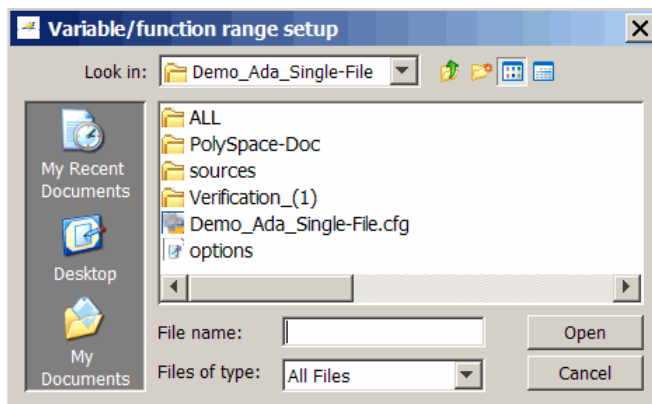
Variable/function range setup

Look in: Demo_Ada_Single-File

My Recent Documents

Desktop

My Documents

ALL
PolySpace-Doc
sources
Verification_(1)
Demo_Ada_Single-File.cfg
options

File name:

Files of type: All Files

Open

Cancel